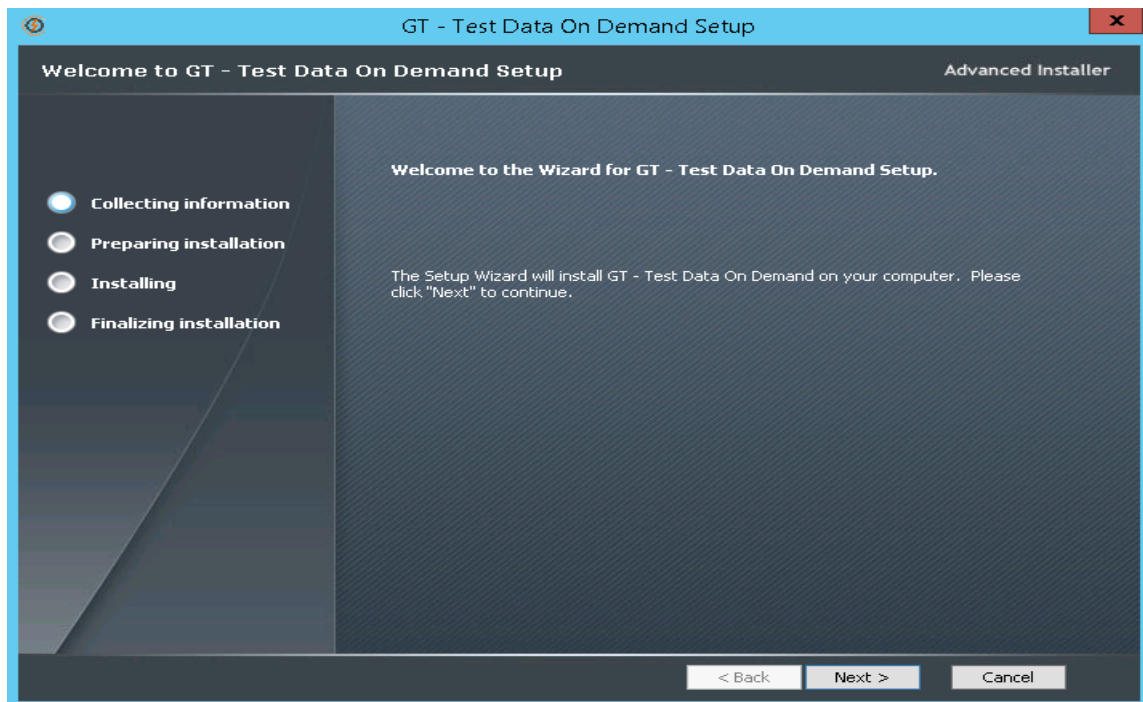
GT - Test Data On Demand Setup

x

Welcome to GT - Test Data On Demand Setup

Advanced Installer

Collecting information

Preparing installation

Installing

Finalizing installation

Welcome to the Wizard for GT - Test Data On Demand Setup.

The Setup Wizard will install GT - Test Data On Demand on your computer. Please click "Next" to continue.

< Back

Next >

Cancel